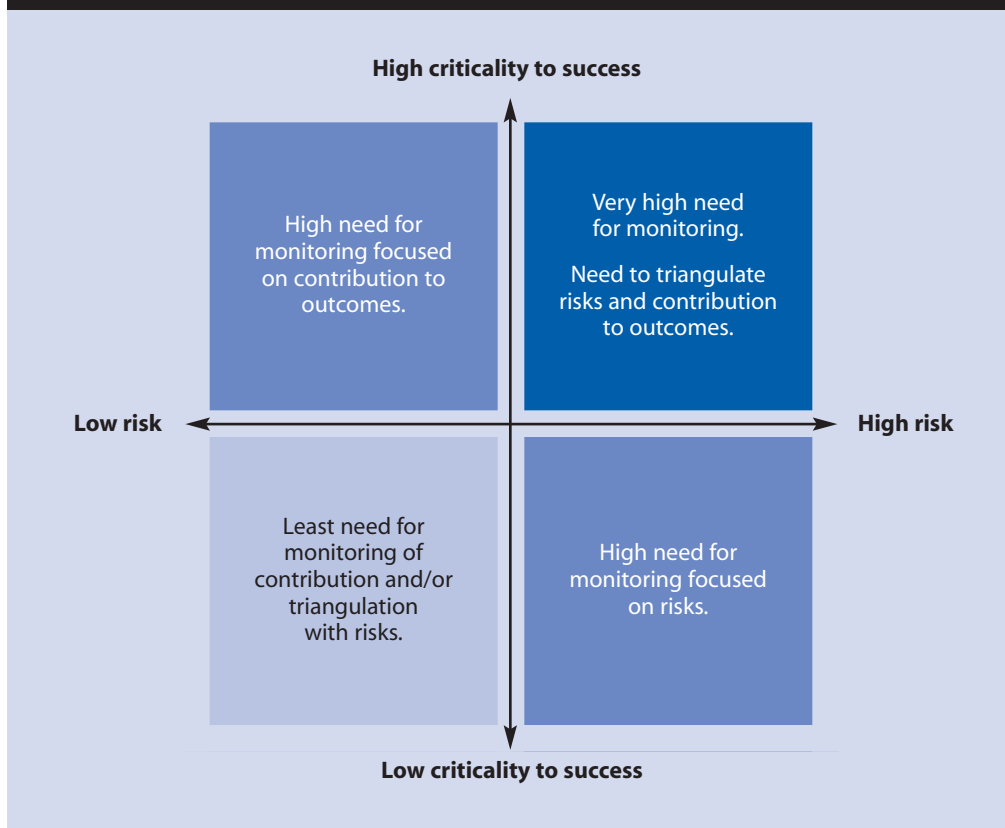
High criticality to success

High need for monitoring focused on contribution to outcomes.

Very high need for monitoring.

Need to triangulate risks and contribution to outcomes.

Low risk

High risk

Least need for monitoring of contribution and/or triangulation with risks.

High need for monitoring focused on risks.

Low criticality to success